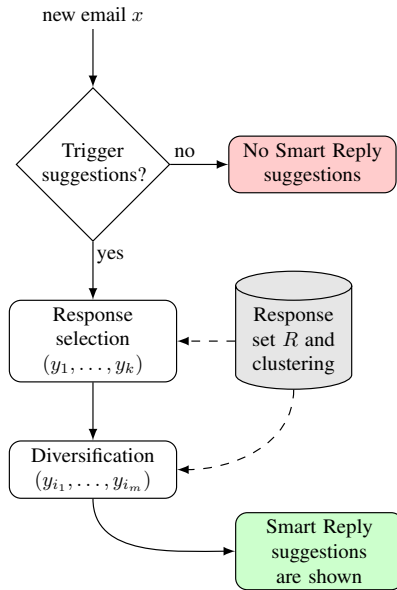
new email $x$

Trigger suggestions?

no

No Smart Reply suggestions

yes

Response selection $(y_1, \ldots, y_k)$

Response set $R$ and clustering

Diversification $(y_{i_1}, \ldots, y_{i_m})$

Smart Reply suggestions are shown